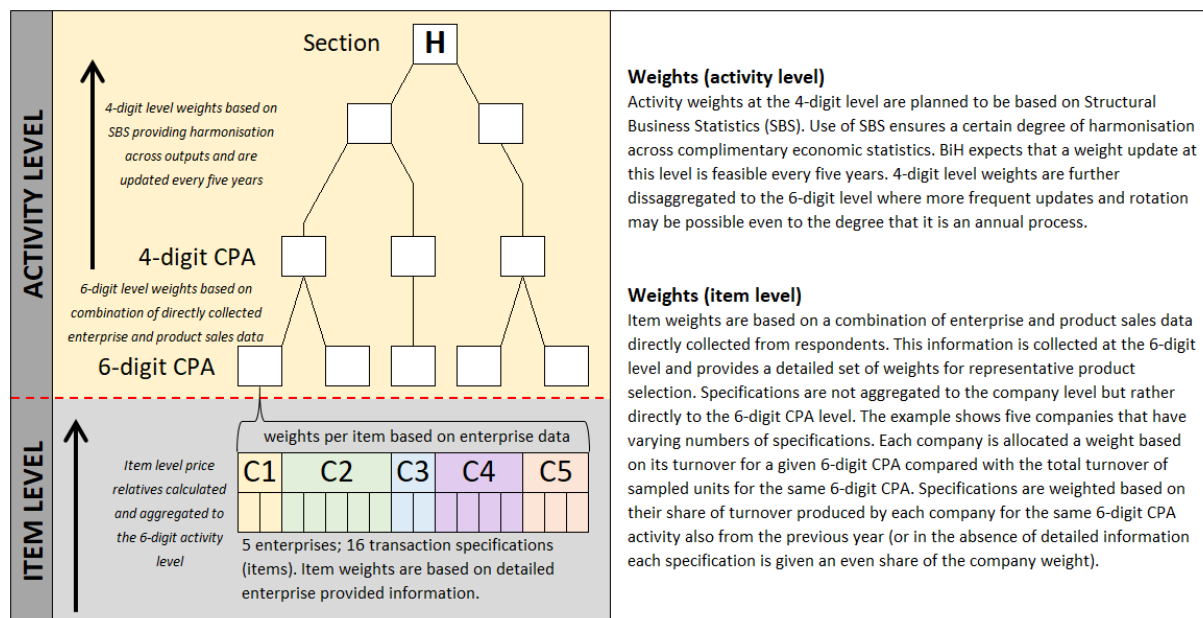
ACTIVITY LEVEL

Section H

4-digit level weights based on SBS providing harmonisation across outputs and are updated every five years

4-digit CPA

6-digit level weights based on combination of directly collected enterprise and product sales data

6-digit CPA

ITEM LEVEL

weights per item based on enterprise data

| C1 | C2 | C3 | C4 | C5 |
|---|---|---|---|---|

Item level price relatives calculated and aggregated to the 6-digit activity level

5 enterprises; 16 transaction specifications (items). Item weights are based on detailed enterprise provided information.

**Weights (activity level)**
Activity weights at the 4-digit level are planned to be based on Structural Business Statistics (SBS). Use of SBS ensures a certain degree of harmonisation across complimentary economic statistics. BiH expects that a weight update at this level is feasible every five years. 4-digit level weights are further dissaggregated to the 6-digit level where more frequent updates and rotation may be possible even to the degree that it is an annual process.

**Weights (item level)**
Item weights are based on a combination of enterprise and product sales data directly collected from respondents. This information is collected at the 6-digit level and provides a detailed set of weights for representative product selection. Specifications are not aggregated to the company level but rather directly to the 6-digit CPA level. The example shows five companies that have varying numbers of specifications. Each company is allocated a weight based on its turnover for a given 6-digit CPA compared with the total turnover of sampled units for the same 6-digit CPA. Specifications are weighted based on their share of turnover produced by each company for the same 6-digit CPA activity also from the previous year (or in the absence of detailed information each specification is given an even share of the company weight).